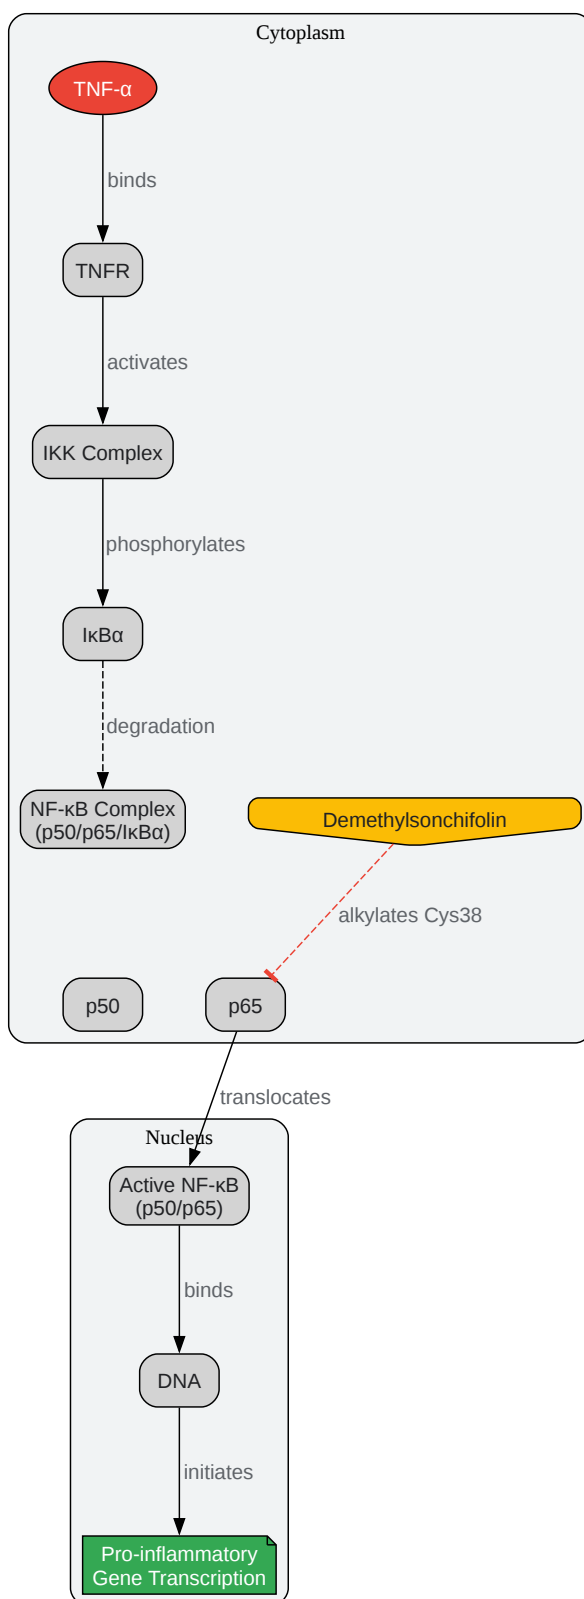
Cytoplasm

TNF-α

binds

TNFR

activates

IKK Complex

phosphorylates

IκBα

degradation

NF-κB Complex
(p50/p65/IκBα)

Demethylsonchifolin

alkylates Cys38

p50

p65

translocates

Nucleus

Active NF-κB
(p50/p65)

binds

DNA

initiates

Pro-inflammatory
Gene Transcription